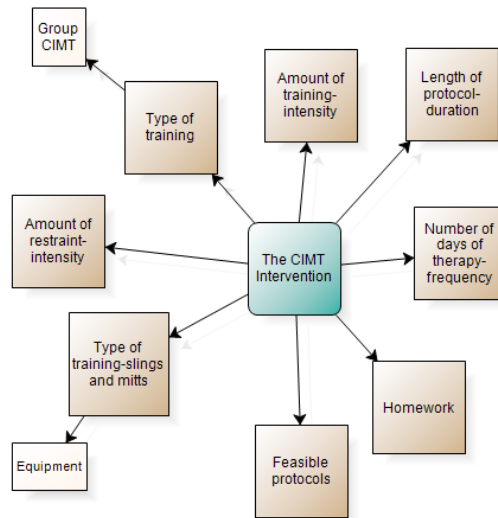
Group CIMT

Type of training

Amount of training-intensity

Length of protocol-duration

Amount of restraint-intensity

The CIMT Intervention

Number of days of therapy-frequency

Type of training-slings and mitts

Homework

Equipment

Feasible protocols